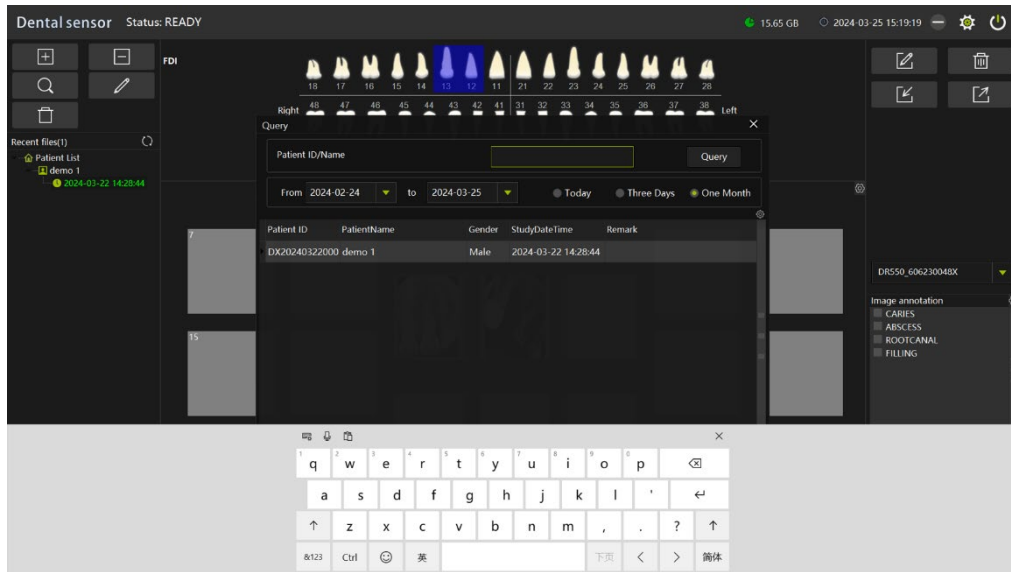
Dental sensor Status: READY

15.65 GB 2024-03-25 15:19:19

Recent files(1)
Patient List
demo 1
2024-03-22 14:28:44

FDI

18 17 16 15 14 13 12 11 21 22 23 24 25 26 27 28
Right 48 47 46 45 44 43 42 41 31 32 33 34 35 36 37 38 Left

Query

Patient ID/Name

Query

From 2024-02-24 to 2024-03-25 Today Three Days One Month

| Patient ID | PatientName | Gender | StudyDateTime | Remark |
|---|---|---|---|---|
| DX20240322000 | demo 1 | Male | 2024-03-22 14:28:44 | |

7

15

DR550_606230048X

Image annotation
CARIES
ABSCESS
ROOTCANAL
FILLING

q w e r t y u i o p
a s d f g h j k l '
z x c v b n m , . ?
&123 Ctrl 英 下页 简体